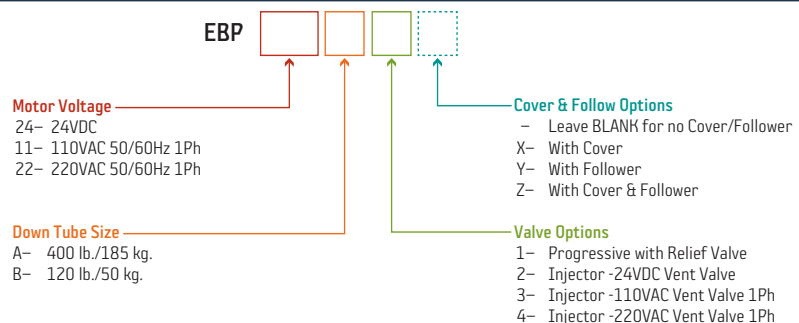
EBP

Motor Voltage
24– 24VDC
11– 110VAC 50/60Hz 1Ph
22– 220VAC 50/60Hz 1Ph

Down Tube Size
A– 400 lb./185 kg.
B– 120 lb./50 kg.

Cover & Follow Options
– Leave BLANK for no Cover/Follower
X– With Cover
Y– With Follower
Z– With Cover & Follower

Valve Options
1– Progressive with Relief Valve
2– Injector -24VDC Vent Valve
3– Injector -110VAC Vent Valve 1Ph
4– Injector -220VAC Vent Valve 1Ph